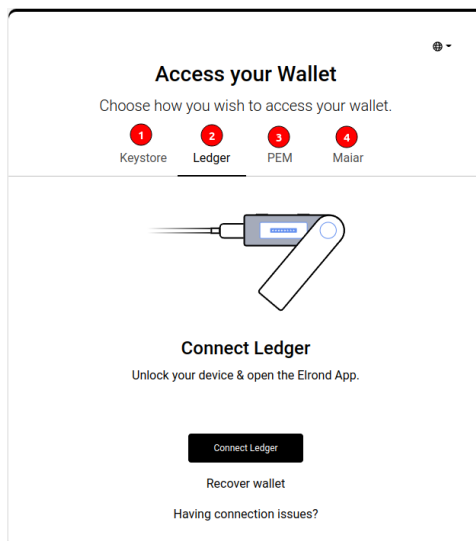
Access your Wallet

Choose how you wish to access your wallet.

1 Keystore
2 Ledger
3 PEM
4 Maiar

Connect Ledger

Unlock your device & open the Elrond App.

Connect Ledger

Recover wallet

Having connection issues?